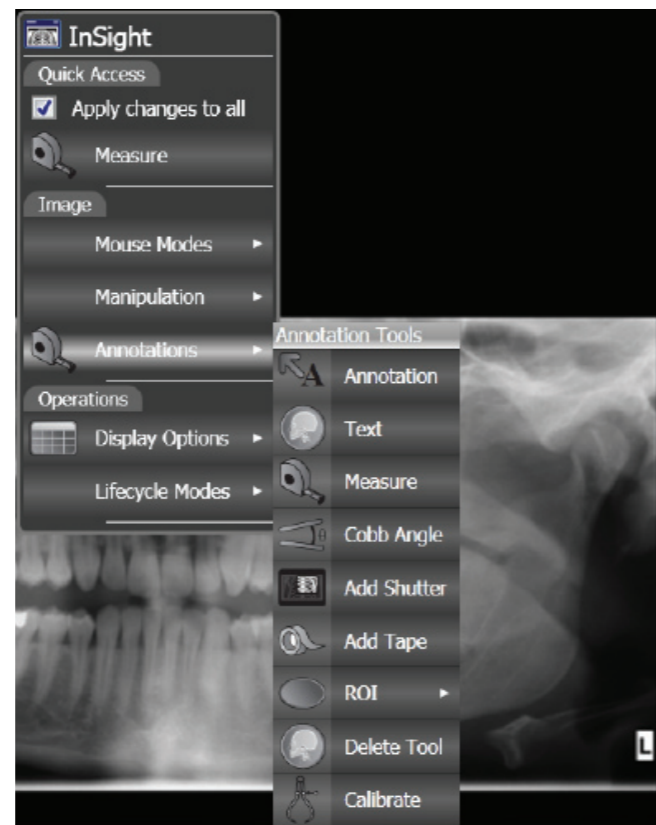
InSight
Quick Access
Apply changes to all
Measure
Image
Mouse Modes ►
Manipulation ►
Annotations ►
Operations
Display Options ►
Lifecycle Modes ►

Annotation Tools
Annotation
Text
Measure
Cobb Angle
Add Shutter
Add Tape
ROI ►
Delete Tool
Calibrate

L